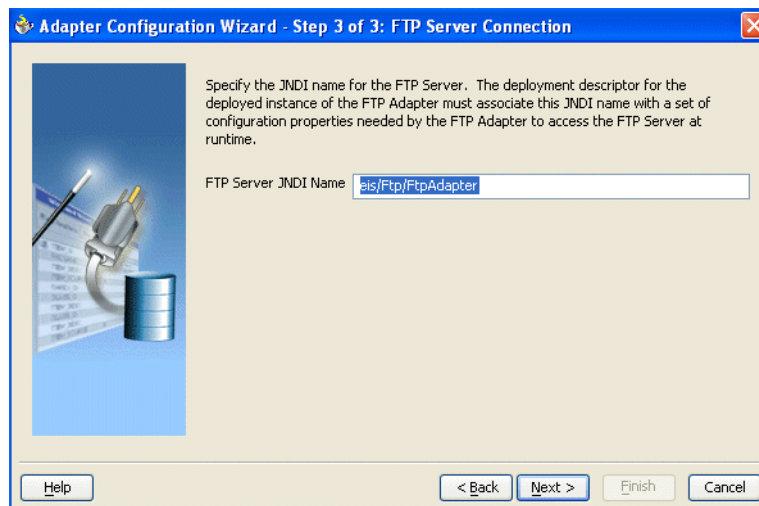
Adapter Configuration Wizard - Step 3 of 3: FTP Server Connection

Specify the JNDI name for the FTP Server. The deployment descriptor for the deployed instance of the FTP Adapter must associate this JNDI name with a set of configuration properties needed by the FTP Adapter to access the FTP Server at runtime.

FTP Server JNDI Name eis/Ftp/FtpAdapter

Help

< Back

Next >

Finish

Cancel